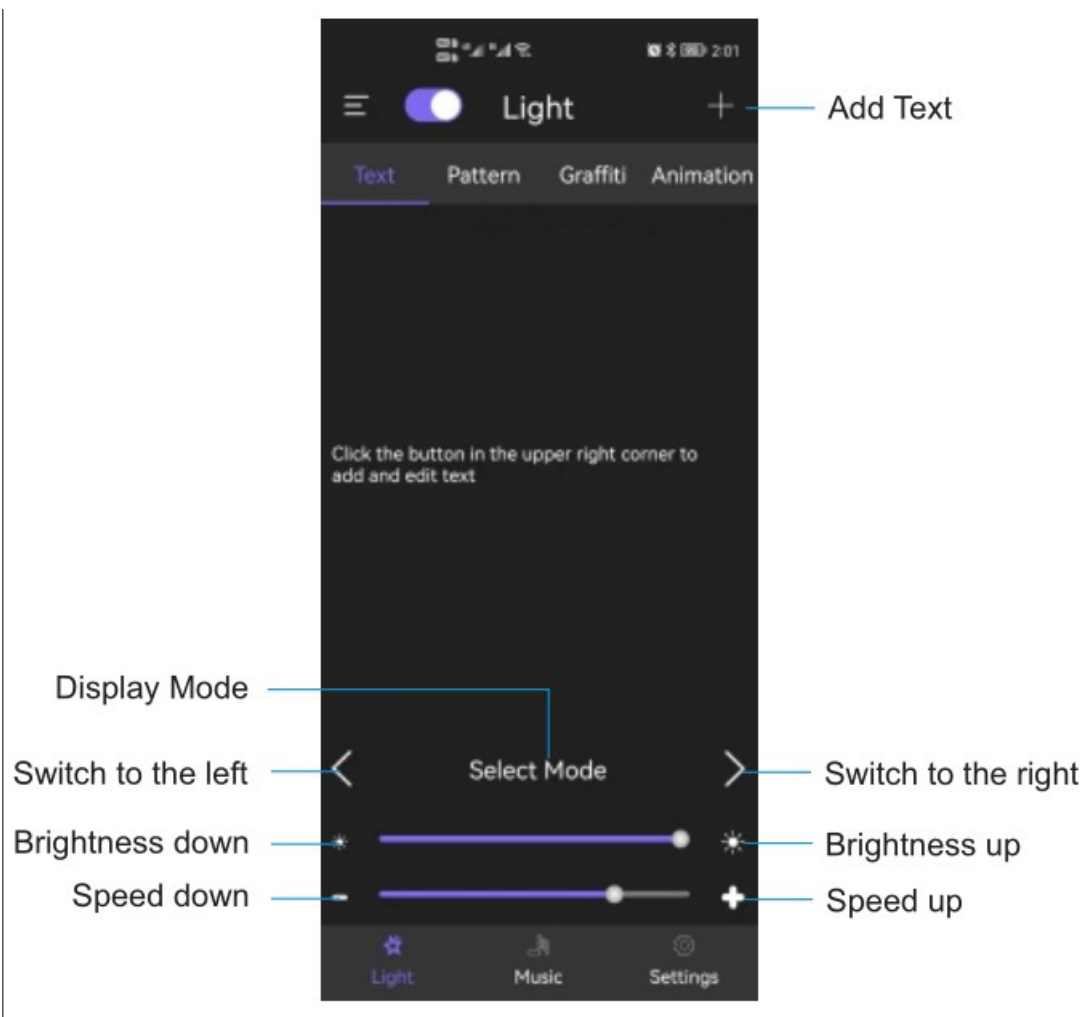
2:01

Light

Add Text

Text Pattern Graffiti Animation

Click the button in the upper right corner to add and edit text

Display Mode

Switch to the left

Select Mode

Switch to the right

Brightness down

Brightness up

Speed down

Speed up

Light Music Settings